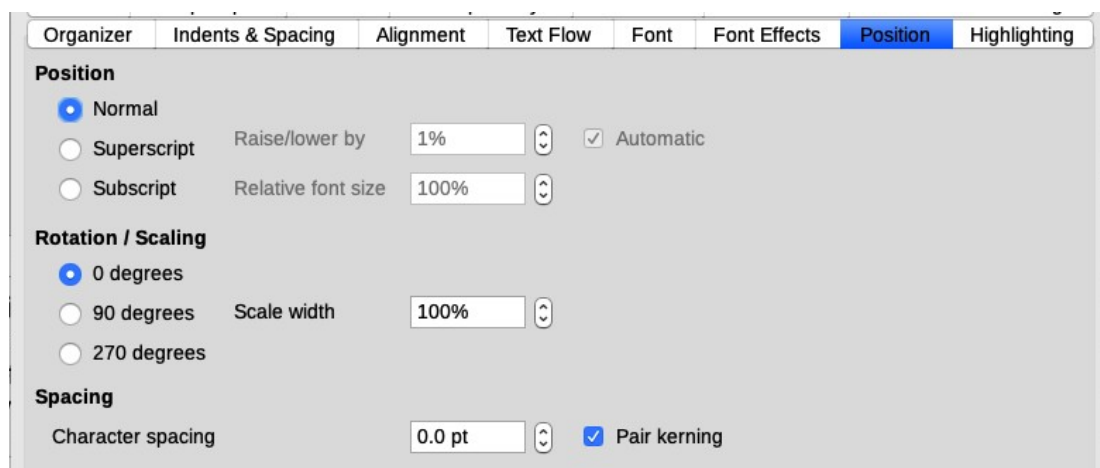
Organizer | Indents & Spacing | Alignment | Text Flow | Font | Font Effects | Position | Highlighting

Position

Normal

Superscript

Raise/lower by 1%

Automatic

Subscript

Relative font size 100%

Rotation / Scaling

0 degrees

90 degrees

Scale width 100%

270 degrees

Spacing

Character spacing 0.0 pt

Pair kerning